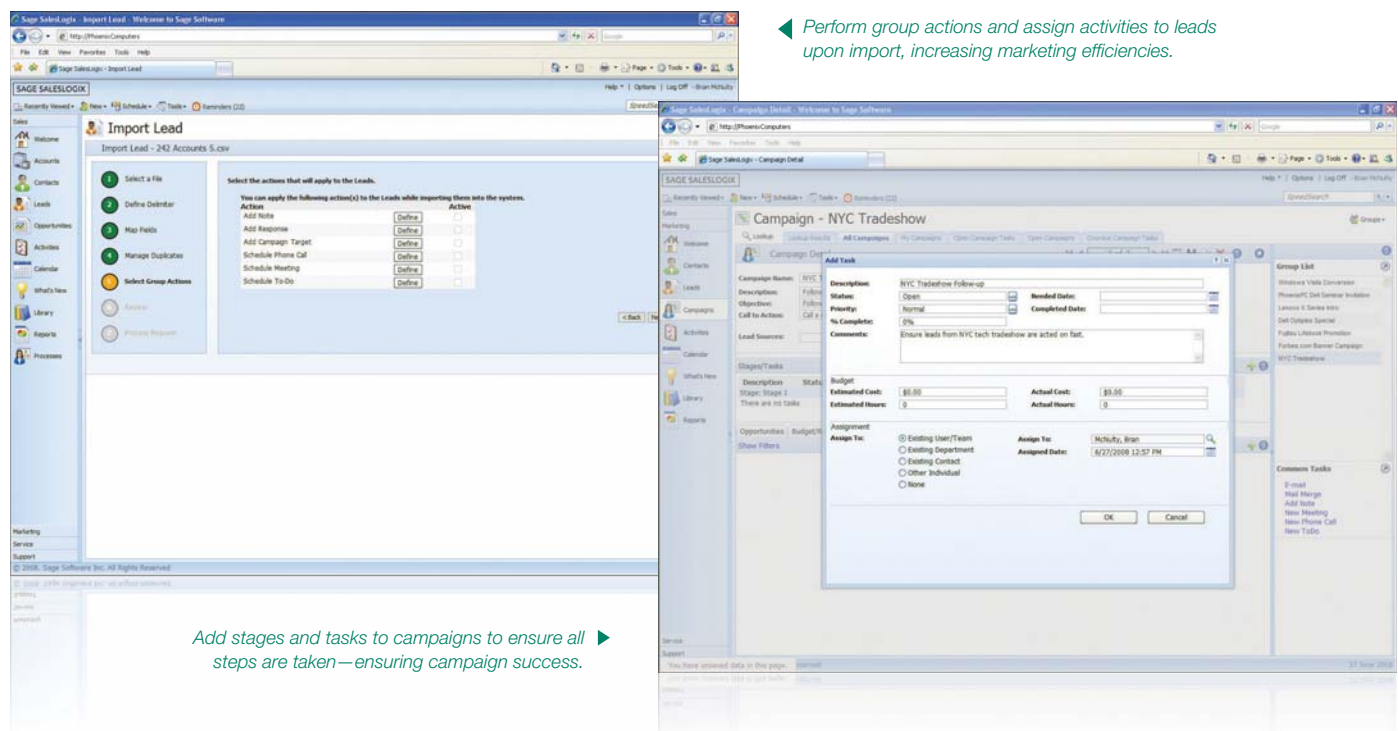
Sage SalesLogix - Import Lead - Welcome to Sage Software

http://PhoenixComputers

File Edit View Favorites Tools Help

Sage SalesLogix - Import Lead

SAGE SALESLOGIX

Help | Options | Log Off - Brian McNulty

Recently Viewed New Schedule Tools Reminders (22)

Sales

Welcome

Accounts

Contacts

Leads

Opportunities

Activities

Calendar

What's New

Library

Reports

Processes

Import Lead

Import Lead - 242 Accounts 5.csv

1 Select a File

2 Define Delimiter

3 Map Fields

4 Manage Duplicates

5 Select Group Actions

6 Review

7 Process Request

Select the actions that will apply to the Leads.

You can apply the following action(s) to the Leads while importing them into the system.

| Action | | Active |
|---|---|---|
| Add Note | Define | |
| Add Response | Define | |
| Add Campaign Target | Define | |
| Schedule Phone Call | Define | |
| Schedule Meeting | Define | |
| Schedule To-Do | Define | |

< Back

Marketing

Service

Support

© 2008, Sage Software Inc. All Rights Reserved

Perform group actions and assign activities to leads upon import, increasing marketing efficiencies.

Sage SalesLogix - Campaign Detail - Welcome to Sage Software

http://PhoenixComputers

File Edit View Favorites Tools Help

Sage SalesLogix - Campaign Detail

SAGE SALESLOGIX

Help | Options | Log Off - Brian McNulty

Recently Viewed New Schedule Tools Reminders (22)

Sales

Marketing

Welcome

Contacts

Leads

Campaigns

Activities

Calendar

What's New

Library

Reports

Campaign - NYC Tradeshow

Groups

Lookup Lookup Results All Campaigns My Campaigns Open Campaign Tasks Open Campaigns Overdue Campaign Tasks

Campaign Detail

Campaign Name: NYC T

Description: Follow

Objective: Follow

Call to Action: Call a

Lead Sources:

Stages/Tasks

Description Status

Stage: Stage 1

There are no tasks

Opportunities Budget/R

Show Filters

Add Task

Description: NYC Tradeshow Follow-up

Status: Open

Needed Date:

Priority: Normal

Completed Date:

% Complete: 0%

Comments: Ensure leads from NYC tech tradeshow are acted on fast.

Budget

Estimated Cost: $0.00

Actual Cost: $0.00

Estimated Hours: 0

Actual Hours: 0

Assignment

Assign To: Existing User/Team Existing Department Existing Contact Other Individual None

Assign To: McNulty, Brian

Assigned Date: 6/27/2008 12:57 PM

OK Cancel

Group List

Windows Vista Conversion

PhoenixPC Dell Seminar Invitation

Lenovo X Series Intro

Dell Optiplex Special

Fujitsu Lifebook Promotion

Forbes.com Banner Campaign

NYC Tradeshow

Common Tasks

E-mail

Mail Merge

Add Note

New Meeting

New Phone Call

New ToDo

Service

Support

You have unsaved data in this page.

Add stages and tasks to campaigns to ensure all steps are taken—ensuring campaign success.